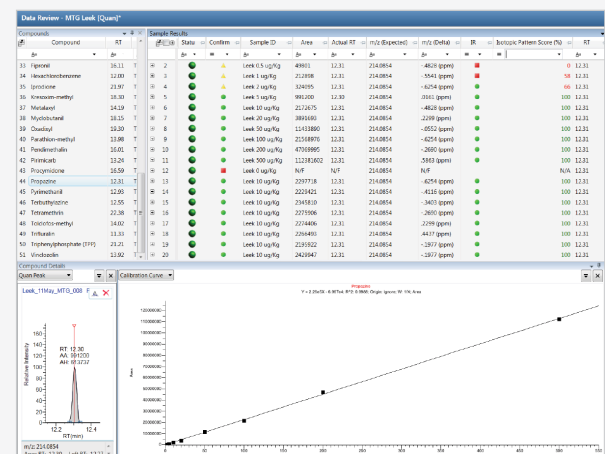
Data Review - MTG Leek (Quan)*

Compounds

| | Compound | RT |
|---|---|---|
| 33 | Fipronil | 16.11 |
| 34 | Hexachlorobenzene | 12.00 |
| 35 | Iprodione | 21.97 |
| 36 | Kresoxim-methyl | 18.30 |
| 37 | Metalaxyl | 14.19 |
| 38 | Myclobutanil | 18.15 |
| 39 | Oxadixyl | 19.30 |
| 40 | Parathion-methyl | 13.98 |
| 41 | Pendimethalin | 16.01 |
| 42 | Pirimicarb | 13.24 |
| 43 | Procymidone | 16.59 |
| 44 | Propazine | 12.31 |
| 45 | Pyrimethanil | 12.86 |
| 46 | Terbuthylazine | 12.55 |
| 47 | Tetramethrin | 22.38 |
| 48 | Tolclofos-methyl | 14.02 |
| 49 | Trifluralin | 11.33 |
| 50 | Triphenylphosphate (TPP) | 21.21 |
| 51 | Vinclozolin | 13.91 |

Sample Results

| | Status | Confirm | Sample ID | Area | Actual RT | m/z (Expected) | m/z (Delta) | IR | Isotopic Pattern Score (%) | RT |
|---|---|---|---|---|---|---|---|---|---|---|
| 2 | | | Leek 0.5 ug/Kg | 49801 | 12.31 | 214.0854 | .4828 (ppm) | | 0 | 12.31 |
| 3 | | | Leek 1 ug/Kg | 212898 | 12.31 | 214.0854 | -.5541 (ppm) | | 58 | 12.31 |
| 4 | | | Leek 2 ug/Kg | 324095 | 12.31 | 214.0854 | -.6254 (ppm) | | 66 | 12.31 |
| 5 | | | Leek 5 ug/Kg | 991200 | 12.30 | 214.0854 | .0161 (ppm) | | 100 | 12.31 |
| 6 | | | Leek 10 ug/Kg | 2172675 | 12.31 | 214.0854 | -.4828 (ppm) | | 100 | 12.31 |
| 7 | | | Leek 20 ug/Kg | 3899680 | 12.31 | 214.0854 | .2299 (ppm) | | 100 | 12.31 |
| 8 | | | Leek 50 ug/Kg | 11433890 | 12.31 | 214.0854 | -.0552 (ppm) | | 100 | 12.31 |
| 9 | | | Leek 100 ug/Kg | 21568976 | 12.31 | 214.0854 | -.6254 (ppm) | | 100 | 12.31 |
| 10 | | | Leek 200 ug/Kg | 47069995 | 12.31 | 214.0854 | -.2680 (ppm) | | 100 | 12.31 |
| 11 | | | Leek 500 ug/Kg | 112381602 | 12.31 | 214.0854 | .5963 (ppm) | | 100 | 12.31 |
| 12 | | | Leek 0 ug/Kg | N/F | N/F | 214.0854 | N/F | | N/A | 12.31 |
| 13 | | | Leek 10 ug/Kg | 2297718 | 12.31 | 214.0854 | -.6254 (ppm) | | 100 | 12.31 |
| 14 | | | Leek 10 ug/Kg | 2229421 | 12.31 | 214.0854 | -.4116 (ppm) | | 100 | 12.31 |
| 15 | | | Leek 10 ug/Kg | 2345810 | 12.31 | 214.0854 | -.3403 (ppm) | | 100 | 12.31 |
| 16 | | | Leek 10 ug/Kg | 2275906 | 12.31 | 214.0854 | -.2680 (ppm) | | 100 | 12.31 |
| 17 | | | Leek 10 ug/Kg | 2274486 | 12.31 | 214.0854 | .2299 (ppm) | | 100 | 12.31 |
| 18 | | | Leek 10 ug/Kg | 2266490 | 12.31 | 214.0854 | .4437 (ppm) | | 100 | 12.31 |
| 19 | | | Leek 10 ug/Kg | 2195922 | 12.31 | 214.0854 | -.1977 (ppm) | | 100 | 12.31 |
| 20 | | | Leek 10 ug/Kg | 2439947 | 12.31 | 214.0854 | -.1977 (ppm) | | 100 | 12.31 |

Compound Details

Quan Peak

Leek_11May_MTG_008

RT: 12.30
AA: 991200
AH: 83232

Relative Intensity

RT (min)

m/z: 214.0854

Calibration Curve

Propazine
Y = 2.25e5X - 6.99e4; R^2: 0.9995; Origin: Ignore; W: 1/X; Area

Area